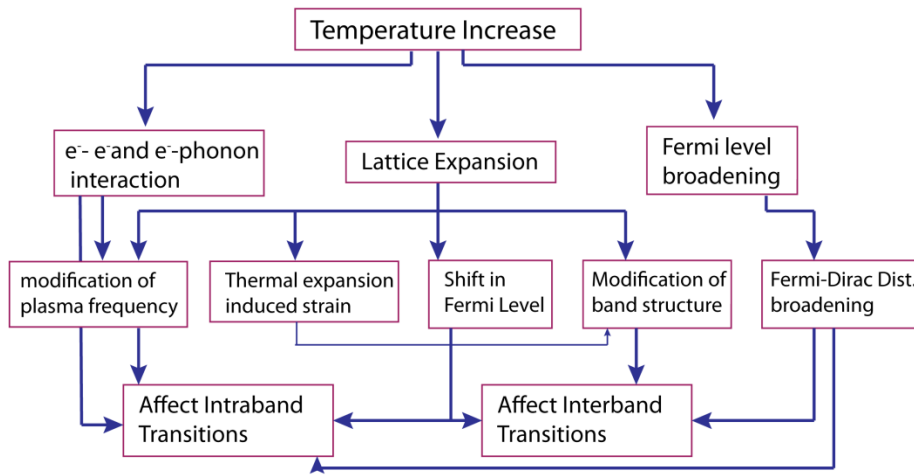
Temperature Increase

$e^-$- $e^-$and $e^-$-phonon interaction

Lattice Expansion

Fermi level broadening

modification of plasma frequency

Thermal expansion induced strain

Shift in Fermi Level

Modification of band structure

Fermi-Dirac Dist. broadening

Affect Intraband Transitions

Affect Interband Transitions